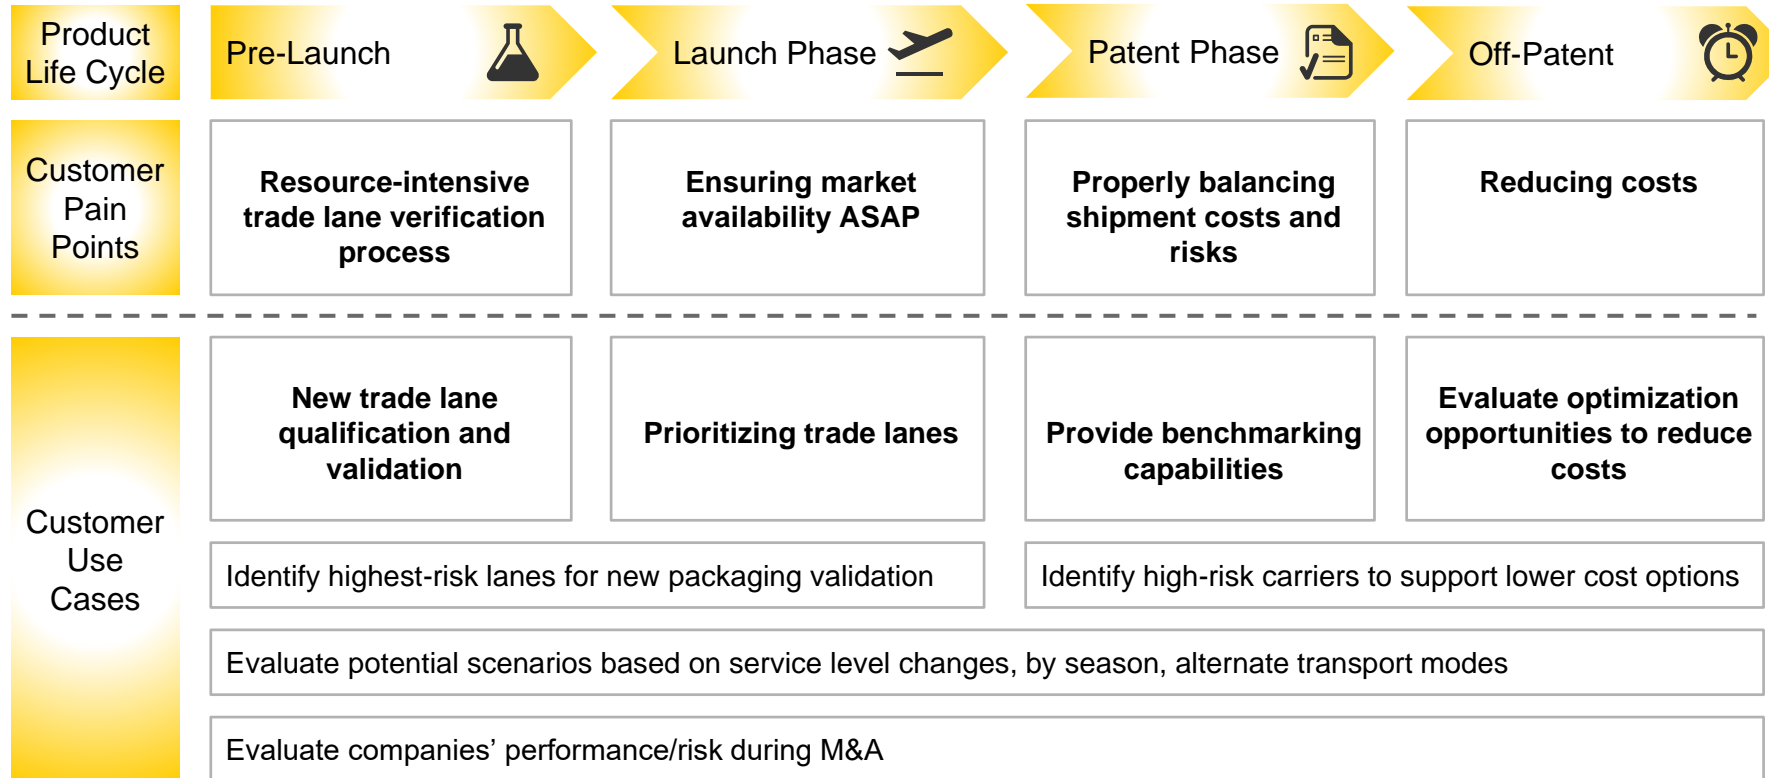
Product Life Cycle

Pre-Launch

Launch Phase

Patent Phase

Off-Patent

Customer Pain Points

Resource-intensive trade lane verification process

Ensuring market availability ASAP

Properly balancing shipment costs and risks

Reducing costs

Customer Use Cases

New trade lane qualification and validation

Prioritizing trade lanes

Provide benchmarking capabilities

Evaluate optimization opportunities to reduce costs

Identify highest-risk lanes for new packaging validation

Identify high-risk carriers to support lower cost options

Evaluate potential scenarios based on service level changes, by season, alternate transport modes

Evaluate companies' performance/risk during M&A